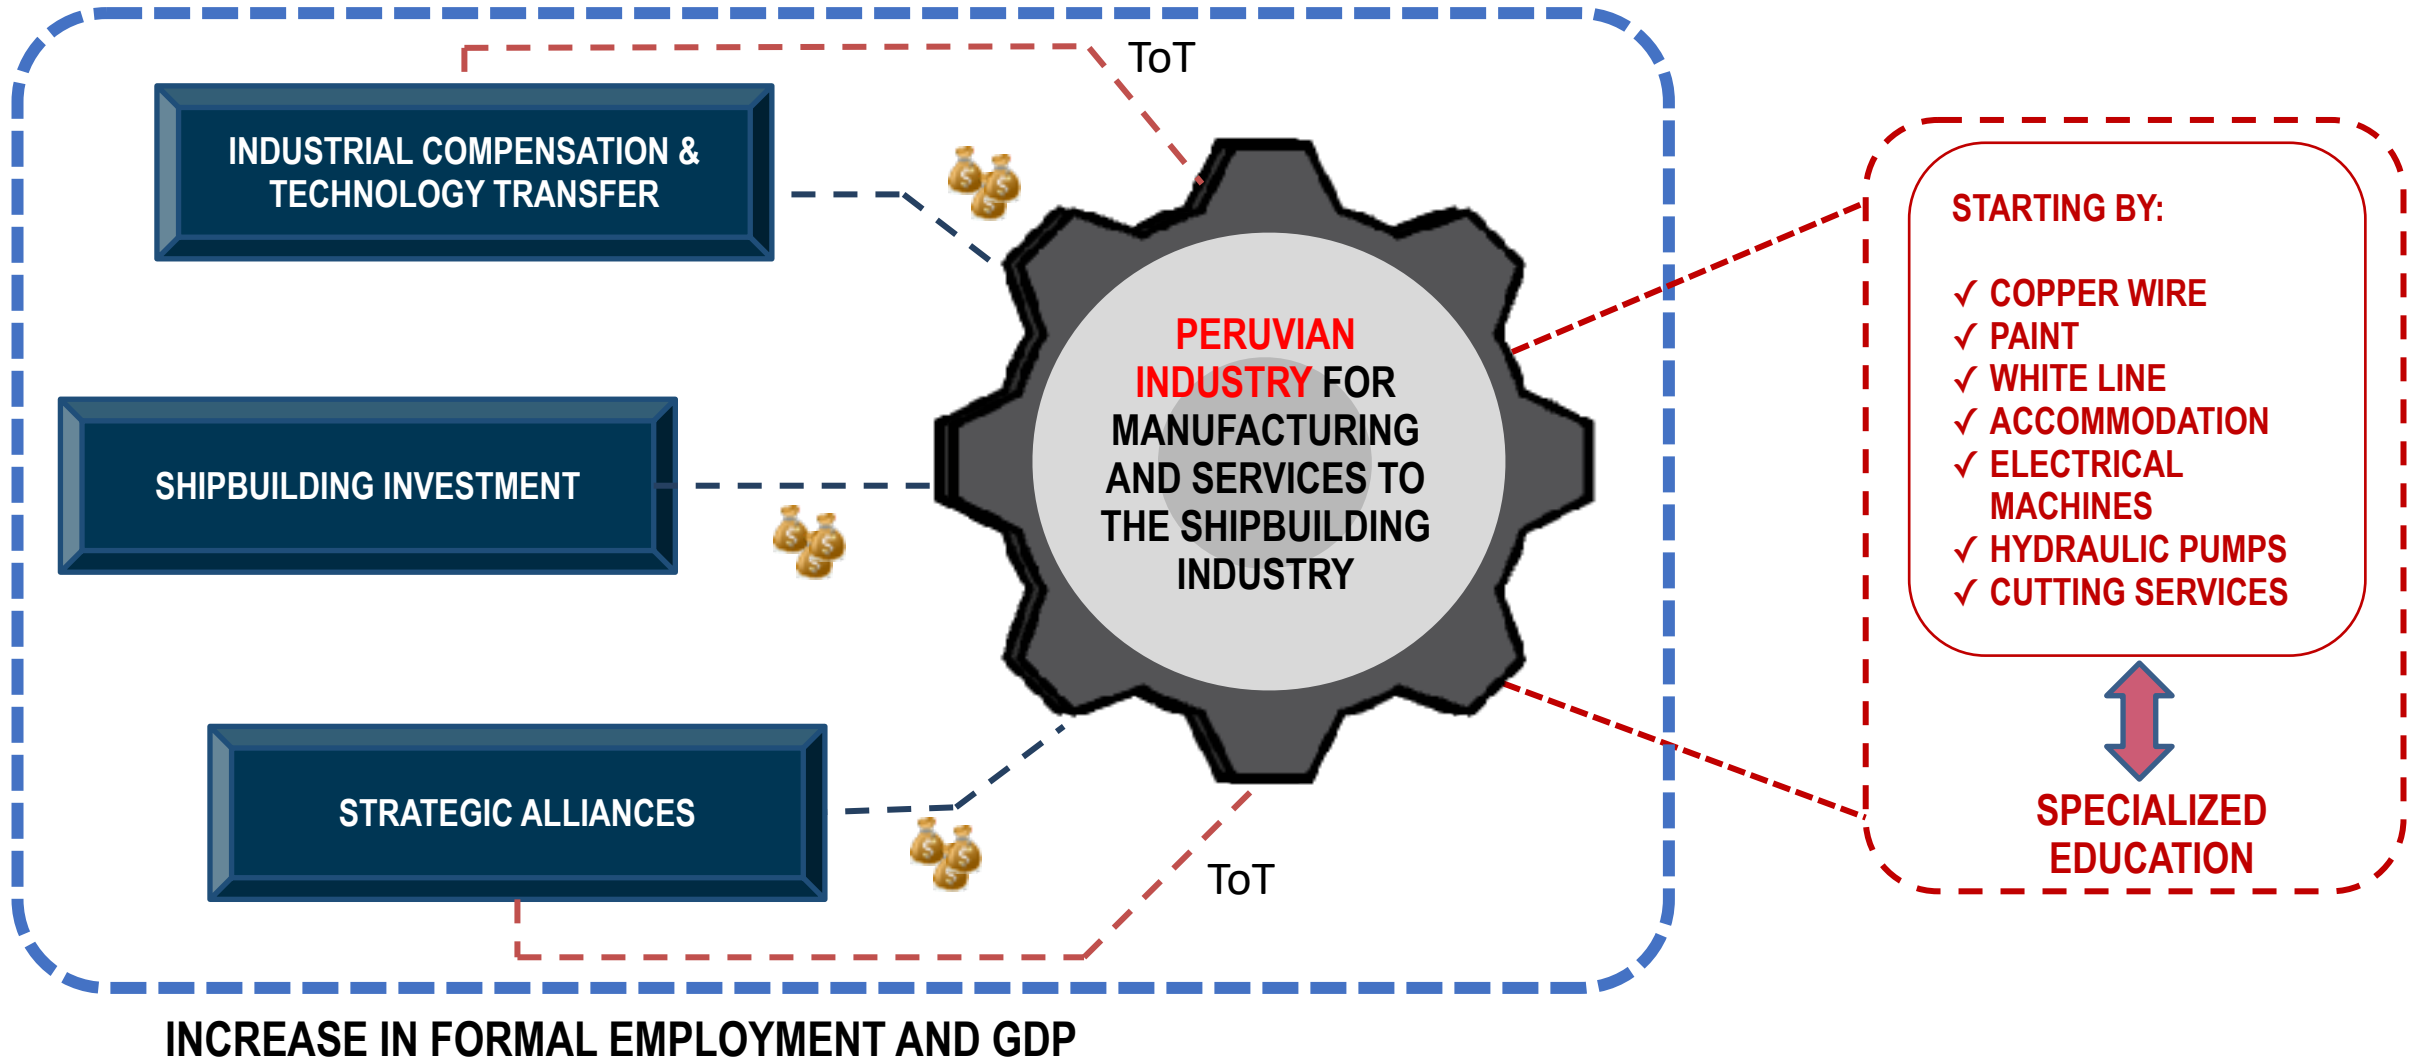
ToT

INDUSTRIAL COMPENSATION & TECHNOLOGY TRANSFER

SHIPBUILDING INVESTMENT

STRATEGIC ALLIANCES

PERUVIAN INDUSTRY FOR MANUFACTURING AND SERVICES TO THE SHIPBUILDING INDUSTRY

ToT

STARTING BY:

✓ COPPER WIRE
✓ PAINT
✓ WHITE LINE
✓ ACCOMMODATION
✓ ELECTRICAL MACHINES
✓ HYDRAULIC PUMPS
✓ CUTTING SERVICES

SPECIALIZED EDUCATION

INCREASE IN FORMAL EMPLOYMENT AND GDP